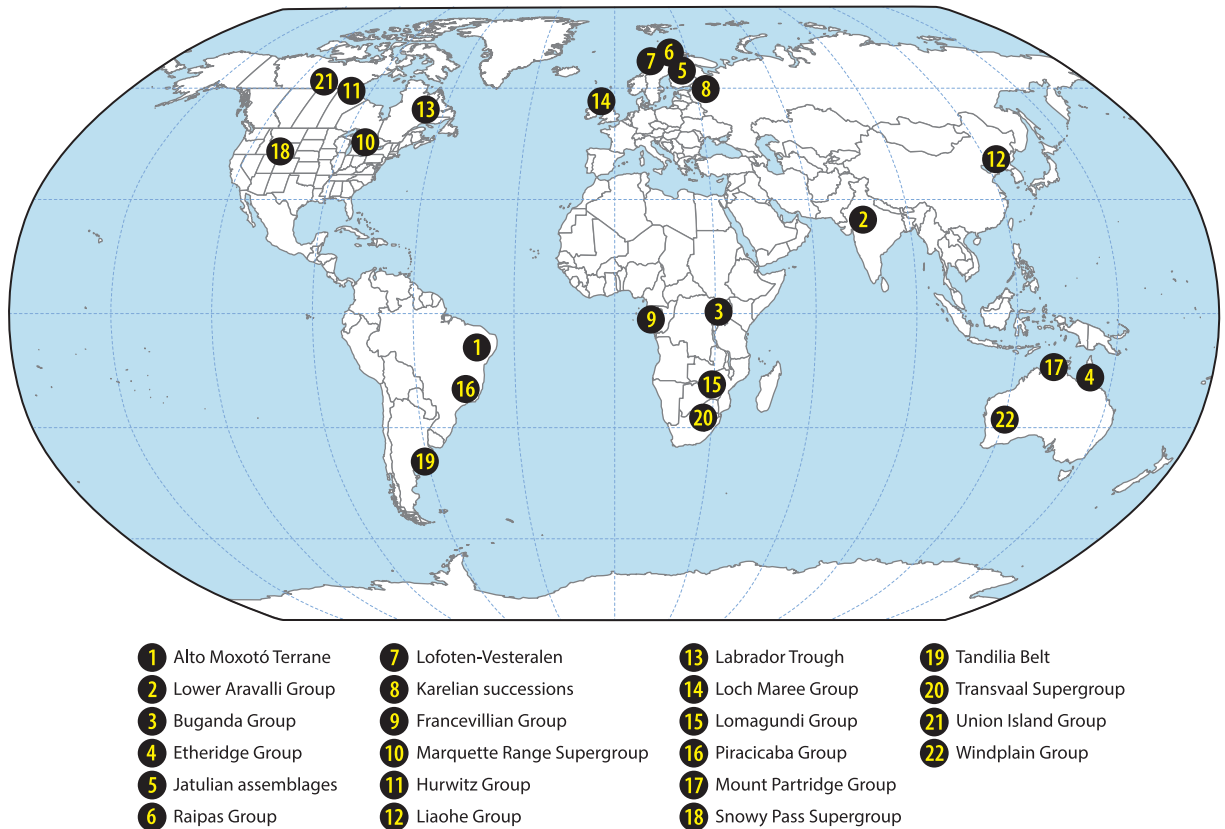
21 11 13 10 18 7 6 5 8 14 12 2 9 3 1 16 15 20 19 17 4 22

1 Alto Moxotó Terrane
2 Lower Aravalli Group
3 Buganda Group
4 Etheridge Group
5 Jatulian assemblages
6 Raipas Group

7 Lofoten-Vesteralen
8 Karelian successions
9 Francevillian Group
10 Marquette Range Supergroup
11 Hurwitz Group
12 Liaohe Group

13 Labrador Trough
14 Loch Maree Group
15 Lomagundi Group
16 Piracicaba Group
17 Mount Partridge Group
18 Snowy Pass Supergroup

19 Tandilia Belt
20 Transvaal Supergroup
21 Union Island Group
22 Windplain Group